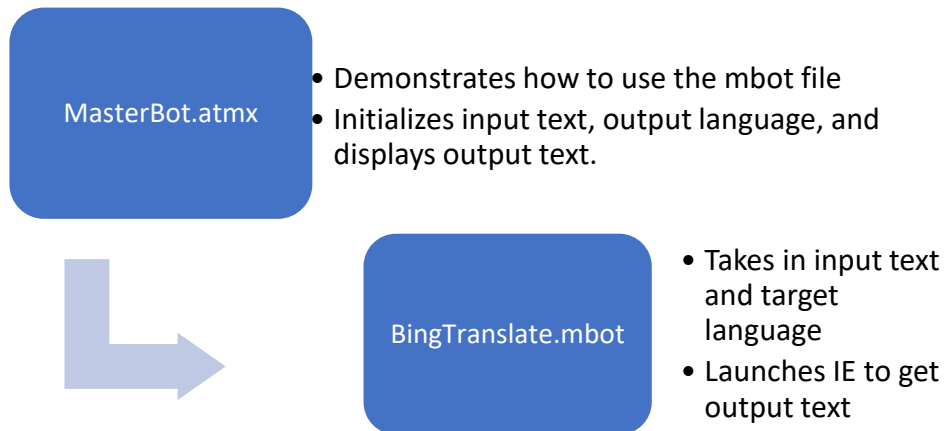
MasterBot.atmx

• Demonstrates how to use the mbot file
• Initializes input text, output language, and displays output text.

BingTranslate.mbot

• Takes in input text and target language
• Launches IE to get output text